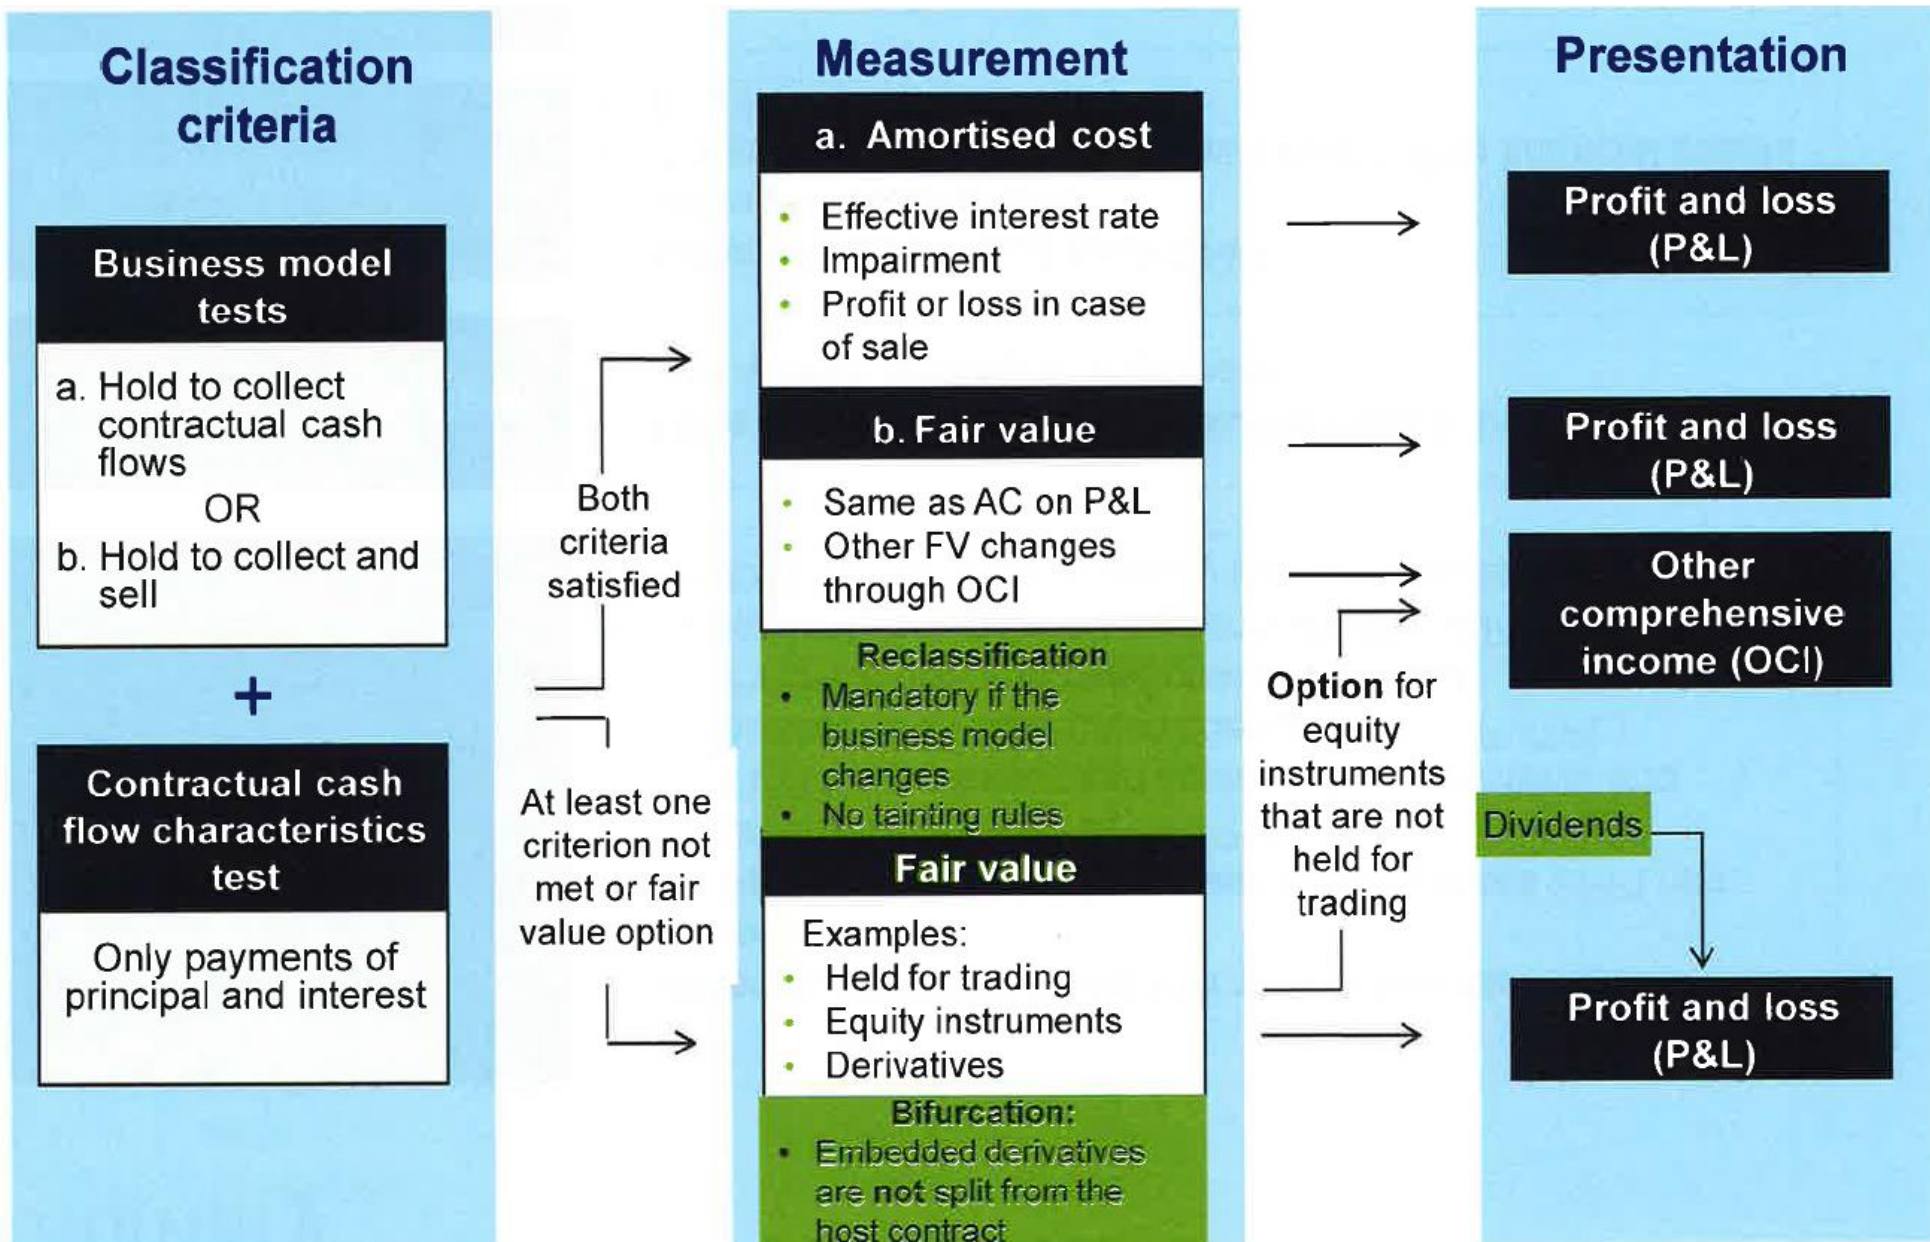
Classification criteria

Business model tests

a. Hold to collect contractual cash flows
OR
b. Hold to collect and sell

+

Contractual cash flow characteristics test

Only payments of principal and interest

Both criteria satisfied

At least one criterion not met or fair value option

Measurement

a. Amortised cost

- Effective interest rate
- Impairment
- Profit or loss in case of sale

b. Fair value

- Same as AC on P&L
- Other FV changes through OCI

Reclassification
- Mandatory if the business model changes
- No tainting rules

Fair value

Examples:
- Held for trading
- Equity instruments
- Derivatives

Bifurcation:
- Embedded derivatives are not split from the host contract

Option for equity instruments that are not held for trading

Presentation

Profit and loss (P&L)

Profit and loss (P&L)

Other comprehensive income (OCI)

Dividends

Profit and loss (P&L)